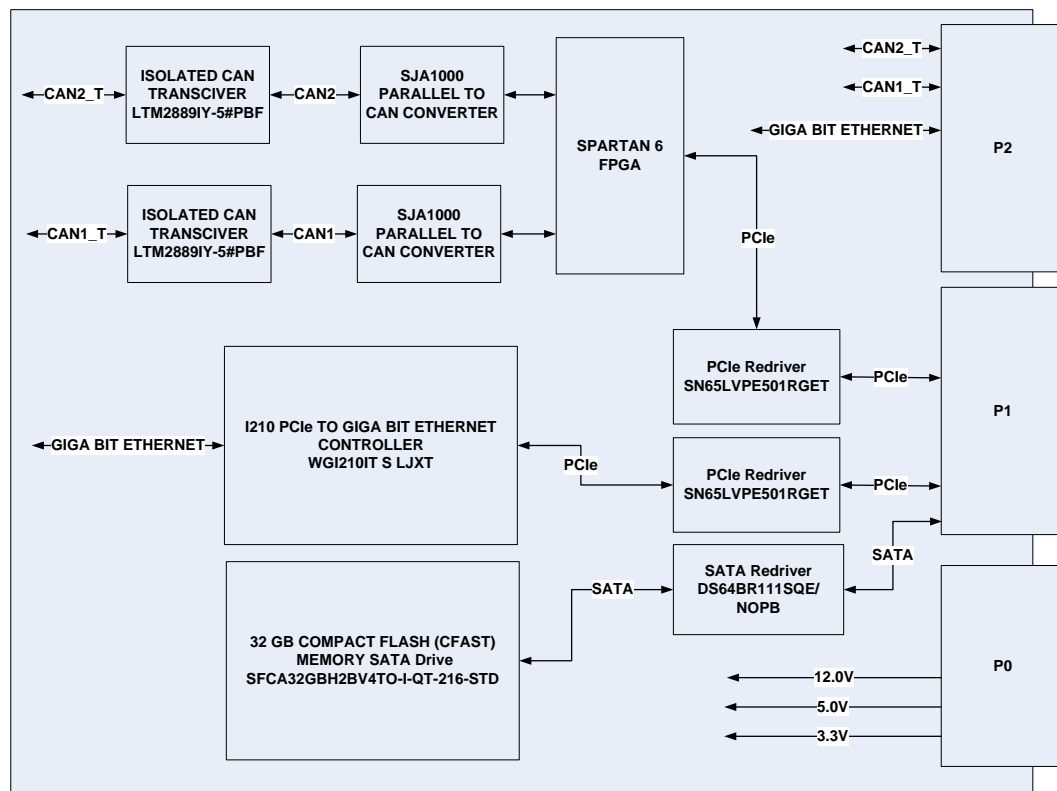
CAN2_T

ISOLATED CAN TRANSCIVER LTM2889IY-5#PBF

CAN2

SJA1000 PARALLEL TO CAN CONVERTER

CAN1_T

ISOLATED CAN TRANSCIVER LTM2889IY-5#PBF

CAN1

SJA1000 PARALLEL TO CAN CONVERTER

SPARTAN 6 FPGA

CAN2_T

CAN1_T

GIGA BIT ETHERNET

P2

PCIe

PCIe Redriver SN65LVPE501RGET

PCIe

P1

GIGA BIT ETHERNET

I210 PCIe TO GIGA BIT ETHERNET CONTROLLER WGI210IT S LJXT

PCIe

PCIe Redriver SN65LVPE501RGET

PCIe

SATA

SATA Redriver DS64BR111SQE/ NOPB

SATA

32 GB COMPACT FLASH (CFAST) MEMORY SATA Drive SFCA32GBH2BV4TO-I-QT-216-STD

12.0V

5.0V

3.3V

P0